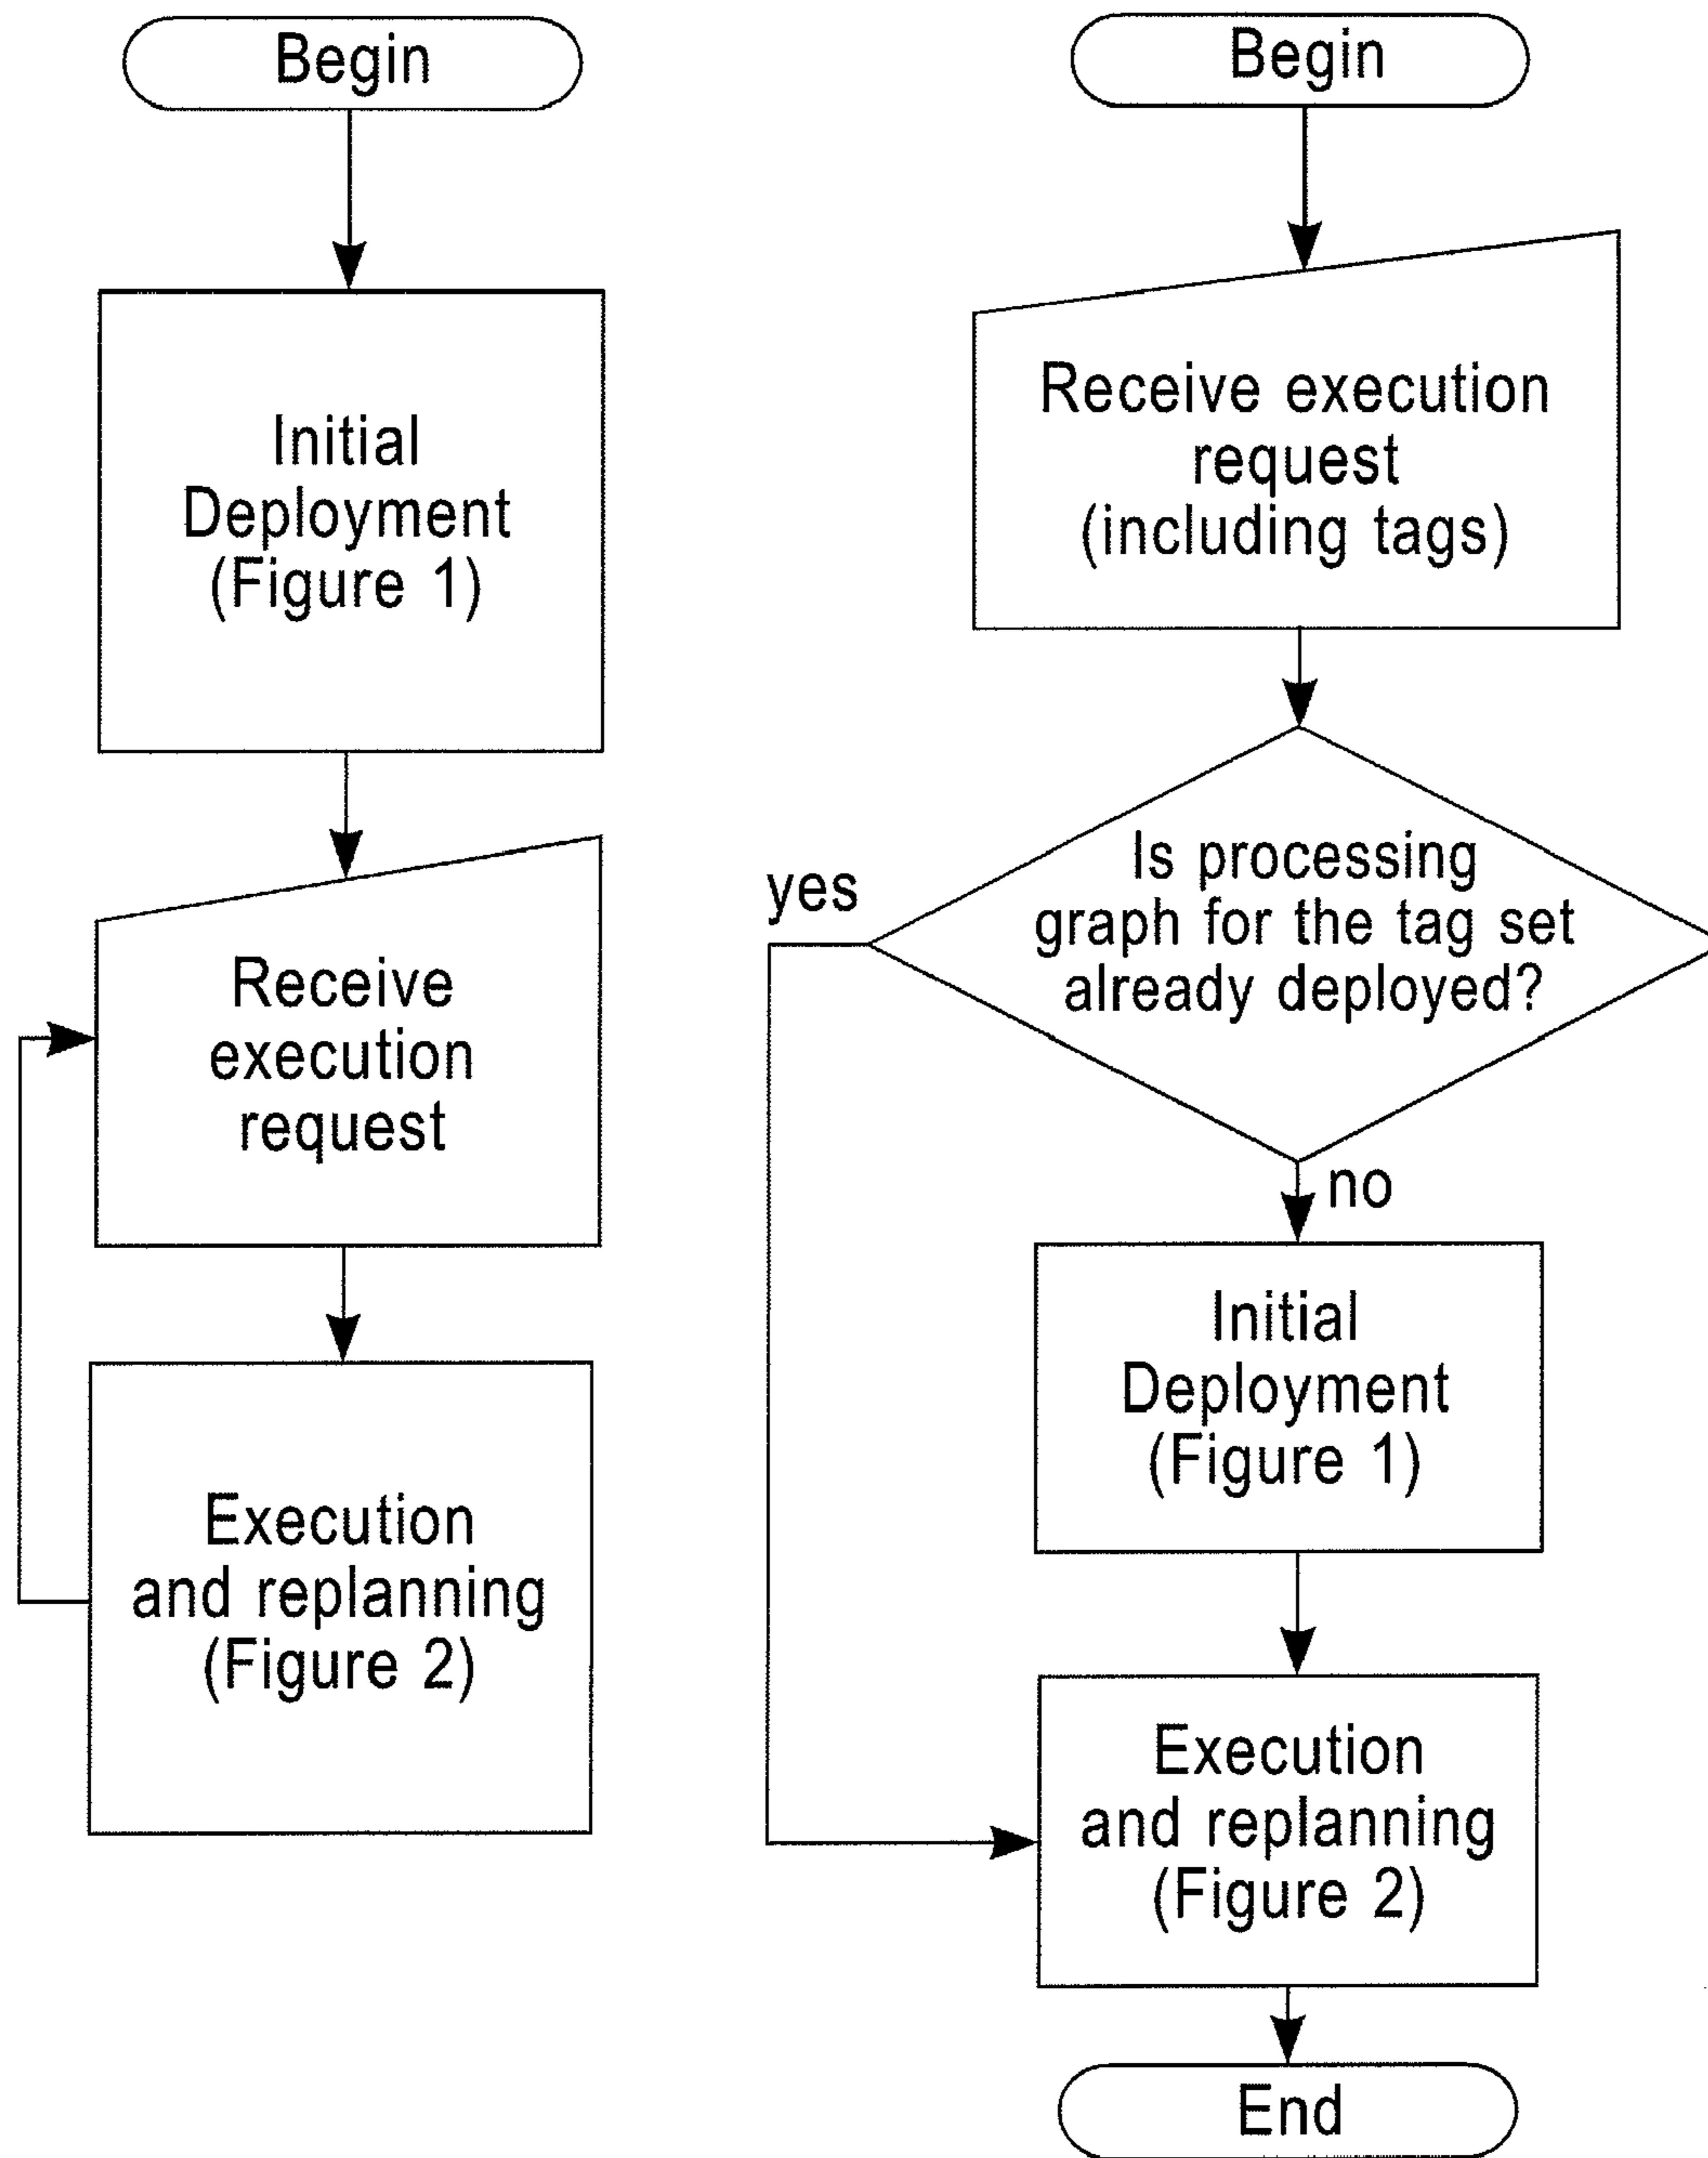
Begin

Initial Deployment (Figure 1)

Receive execution request

Execution and replanning (Figure 2)

Begin

Receive execution request (including tags)

Is processing graph for the tag set already deployed?

yes

no

Initial Deployment (Figure 1)

Execution and replanning (Figure 2)

End